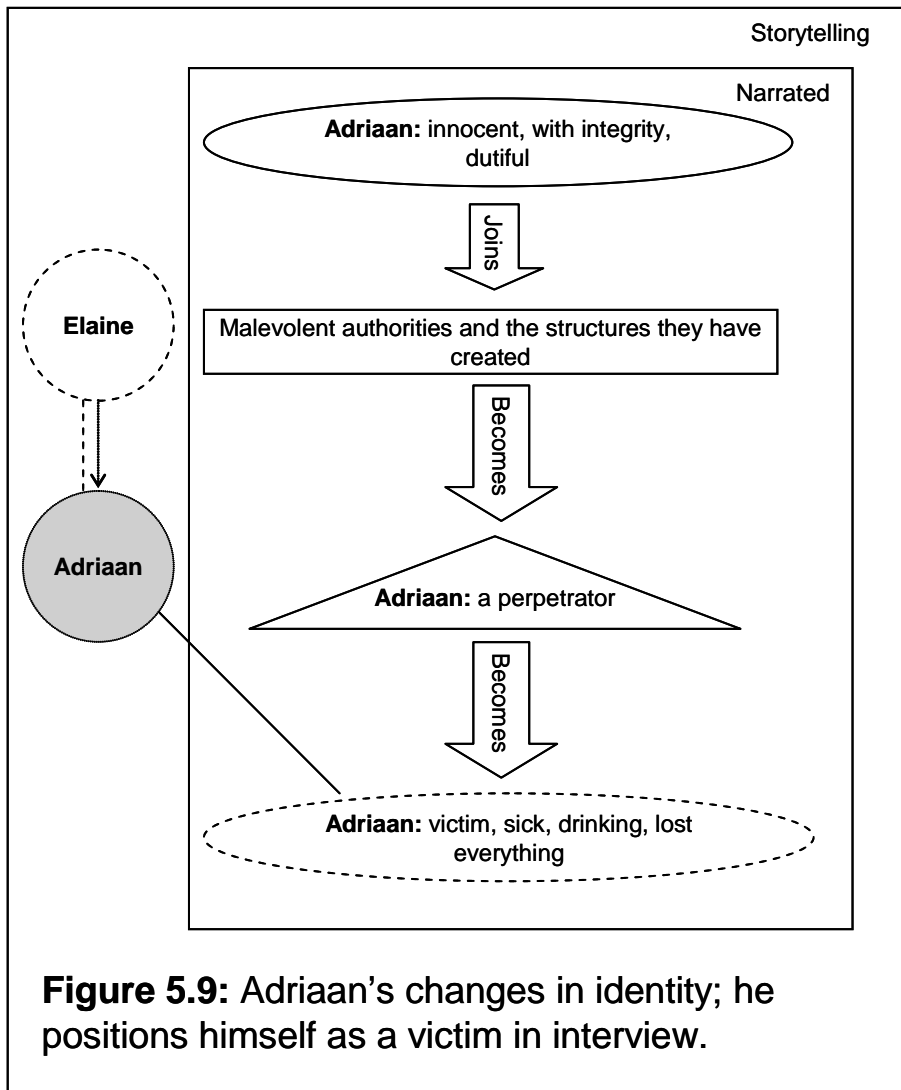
Storytelling

Narrated

**Adriaan:** innocent, with integrity, dutiful

Joins

Elaine

Malevolent authorities and the structures they have created

Becomes

Adriaan

**Adriaan:** a perpetrator

Becomes

**Adriaan:** victim, sick, drinking, lost everything

**Figure 5.9:** Adriaan's changes in identity; he positions himself as a victim in interview.